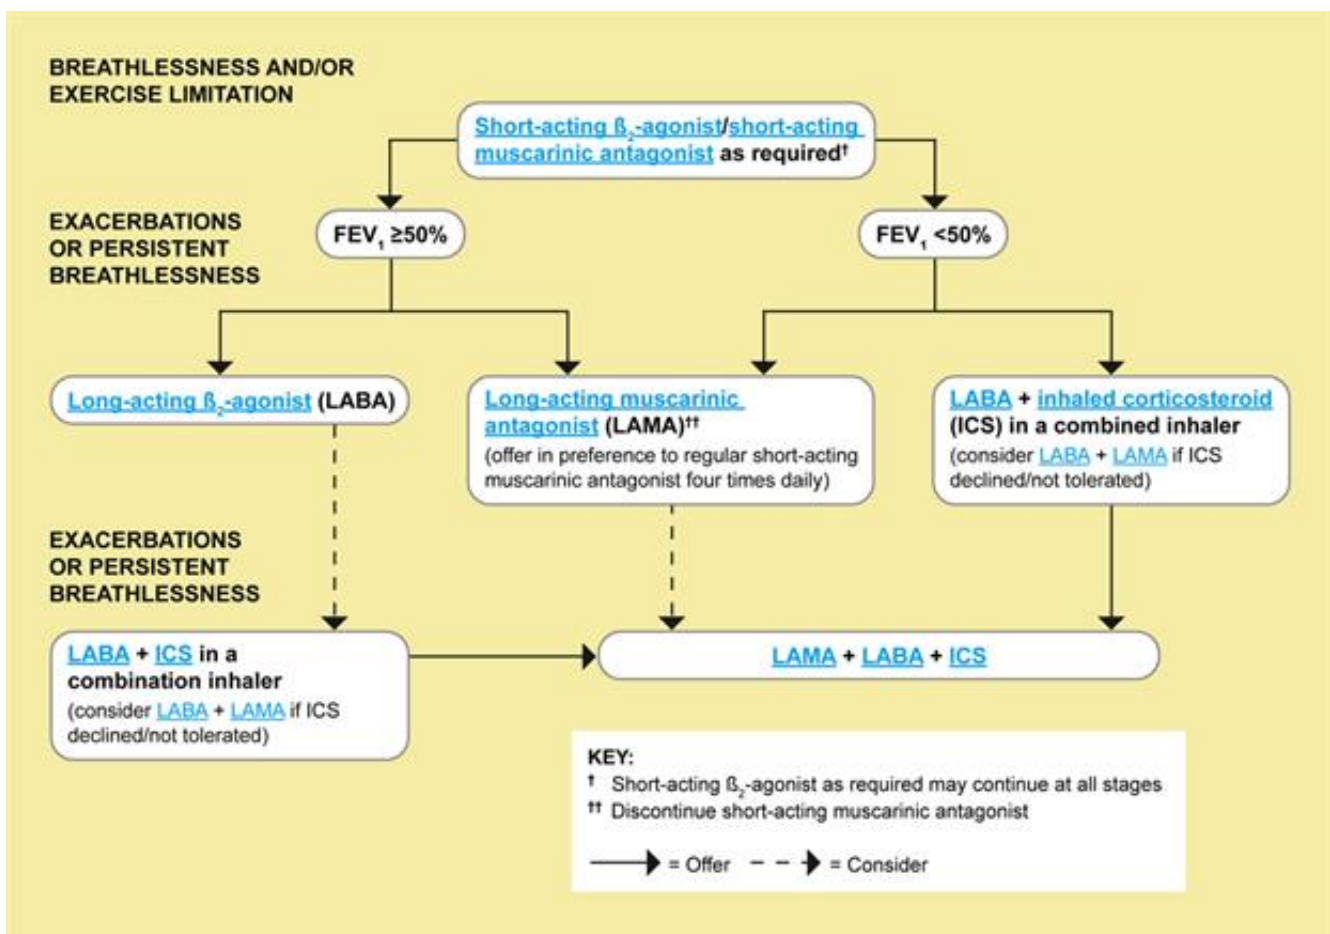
BREATHLESSNESS AND/OR EXERCISE LIMITATION

Short-acting $ß_2$-agonist/short-acting muscarinic antagonist as required†

EXACERBATIONS OR PERSISTENT BREATHLESSNESS

$FEV_1$ ≥50%

$FEV_1$ <50%

Long-acting $ß_2$-agonist (LABA)

Long-acting muscarinic antagonist (LAMA)††
(offer in preference to regular short-acting muscarinic antagonist four times daily)

LABA + inhaled corticosteroid (ICS) in a combined inhaler
(consider LABA + LAMA if ICS declined/not tolerated)

EXACERBATIONS OR PERSISTENT BREATHLESSNESS

LABA + ICS in a combination inhaler
(consider LABA + LAMA if ICS declined/not tolerated)

LAMA + LABA + ICS

KEY:
† Short-acting $ß_2$-agonist as required may continue at all stages
†† Discontinue short-acting muscarinic antagonist

= Offer = Consider